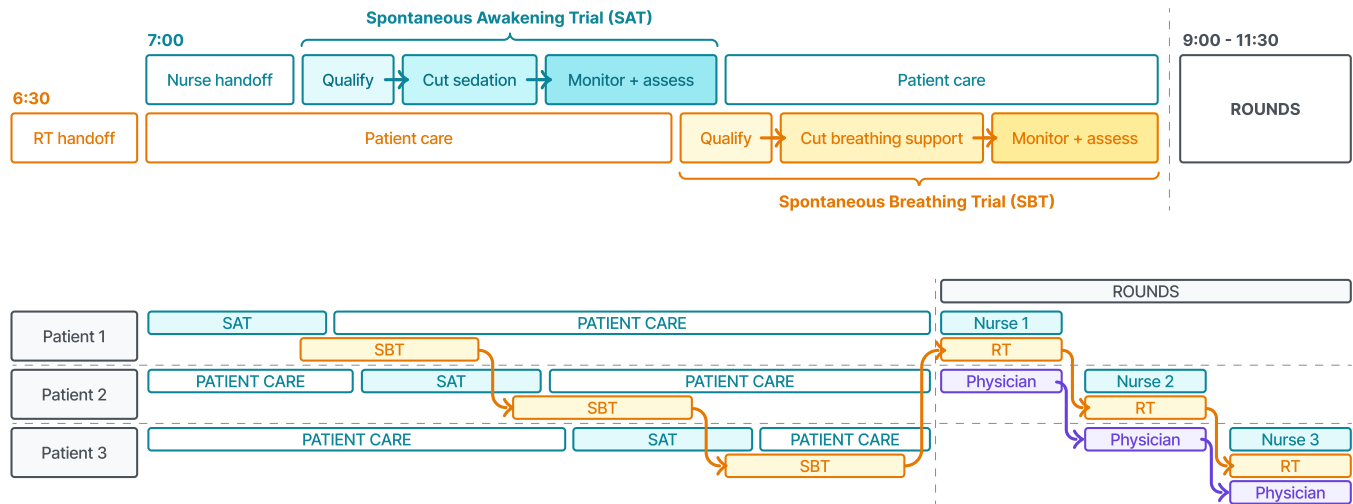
Spontaneous Awakening Trial (SAT)

7:00

6:30

9:00 - 11:30

Nurse handoff

Qualify

Cut sedation

Monitor + assess

Patient care

ROUNDS

RT handoff

Patient care

Qualify

Cut breathing support

Monitor + assess

Spontaneous Breathing Trial (SBT)

ROUNDS

Patient 1

SAT

PATIENT CARE

Nurse 1

SBT

RT

Patient 2

PATIENT CARE

SAT

PATIENT CARE

Physician

Nurse 2

SBT

RT

Patient 3

PATIENT CARE

SAT

PATIENT CARE

Physician

Nurse 3

SBT

RT

Physician